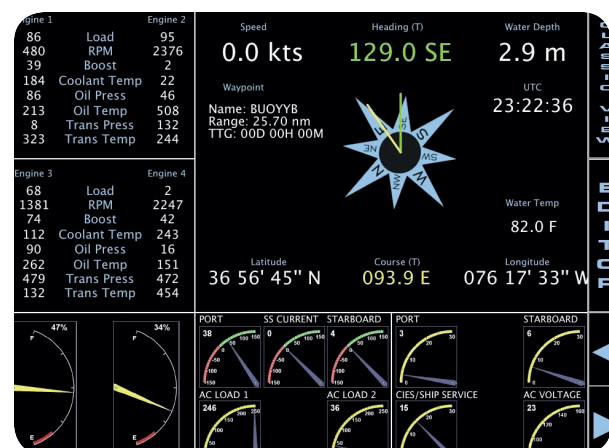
Engine 1 Engine 2

| | | |
|---|---|---|
| 86 | Load | 95 |
| 480 | RPM | 2376 |
| 39 | Boost | 2 |
| 184 | Coolant Temp | 22 |
| 86 | Oil Press | 46 |
| 213 | Oil Temp | 508 |
| 8 | Trans Press | 132 |
| 323 | Trans Temp | 244 |

Engine 3 Engine 4

| | | |
|---|---|---|
| 68 | Load | 60 |
| 1381 | RPM | 2247 |
| 74 | Boost | 42 |
| 112 | Coolant Temp | 243 |
| 90 | Oil Press | 16 |
| 262 | Oil Temp | 151 |
| 479 | Trans Press | 472 |
| 132 | Trans Temp | 454 |

Speed
0.0 kts

Heading (T)
129.0 SE

Water Depth
2.9 m

Waypoint
Name: BUOYYB
Range: 25.70 nm
TTG: 00D 00H 00M

UTC
23:22:36

Water Temp
82.0 F

Latitude
36 56' 45" N

Course (T)
093.9 E

Longitude
076 17' 33" W

CLASSIC VIEW

EDITOR

47%
F
E

34%
F
E

PORT SS CURRENT STARBOARD
38 0 4

PORT STARBOARD
3 6

AC LOAD 1 AC LOAD 2 CIES/SHIP SERVICE AC VOLTAGE
246 36 15 23